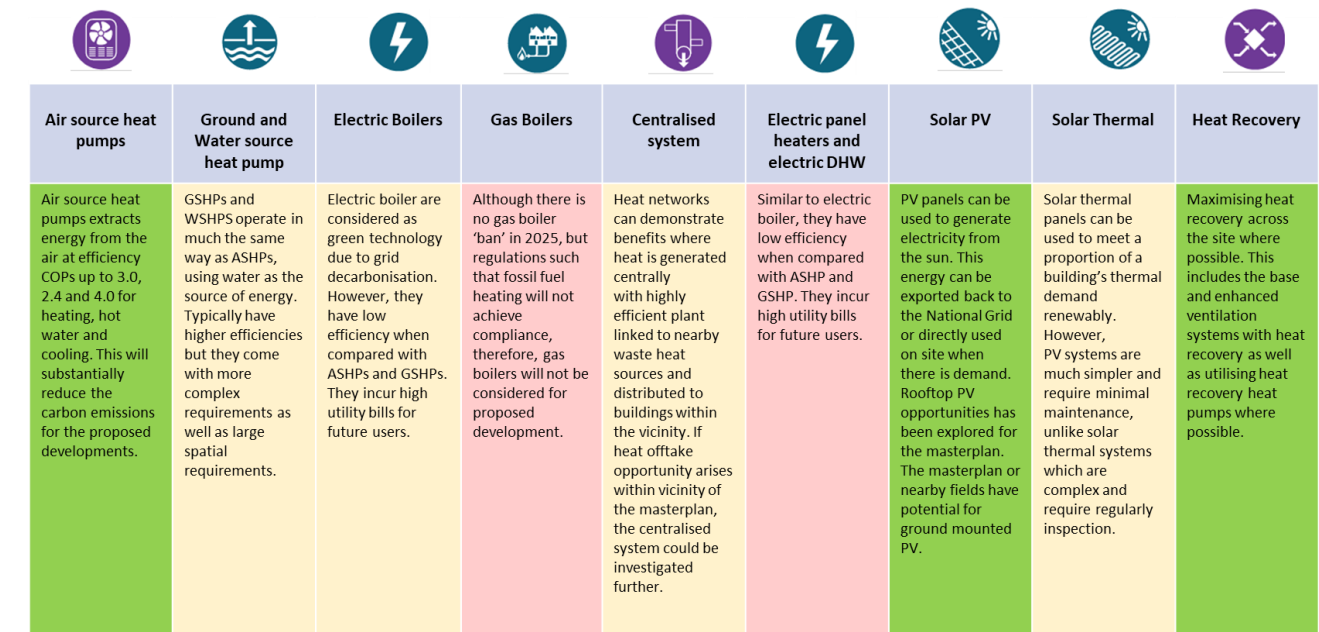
| Air source heat pumps | Ground and Water source heat pump | Electric Boilers | Gas Boilers | Centralised system | Electric panel heaters and electric DHW | Solar PV | Solar Thermal | Heat Recovery |
|---|---|---|---|---|---|---|---|---|
| Air source heat pumps extracts energy from the air at efficiency COPs up to 3.0, 2.4 and 4.0 for heating, hot water and cooling. This will substantially reduce the carbon emissions for the proposed developments. | GSHPs and WSHPS operate in much the same way as ASHPs, using water as the source of energy. Typically have higher efficiencies but they come with more complex requirements as well as large spatial requirements. | Electric boiler are considered as green technology due to grid decarbonisation. However, they have low efficiency when compared with ASHPs and GSHPs. They incur high utility bills for future users. | Although there is no gas boiler 'ban' in 2025, but regulations such that fossil fuel heating will not achieve compliance, therefore, gas boilers will not be considered for proposed development. | Heat networks can demonstrate benefits where heat is generated centrally with highly efficient plant linked to nearby waste heat sources and distributed to buildings within the vicinity. If heat offtake opportunity arises within vicinity of the masterplan, the centralised system could be investigated further. | Similar to electric boiler, they have low efficiency when compared with ASHP and GSHP. They incur high utility bills for future users. | PV panels can be used to generate electricity from the sun. This energy can be exported back to the National Grid or directly used on site when there is demand. Rooftop PV opportunities has been explored for the masterplan. The masterplan or nearby fields have potential for ground mounted PV. | Solar thermal panels can be used to meet a proportion of a building's thermal demand renewably. However, PV systems are much simpler and require minimal maintenance, unlike solar thermal systems which are complex and require regularly inspection. | Maximising heat recovery across the site where possible. This includes the base and enhanced ventilation systems with heat recovery as well as utilising heat recovery heat pumps where possible. |